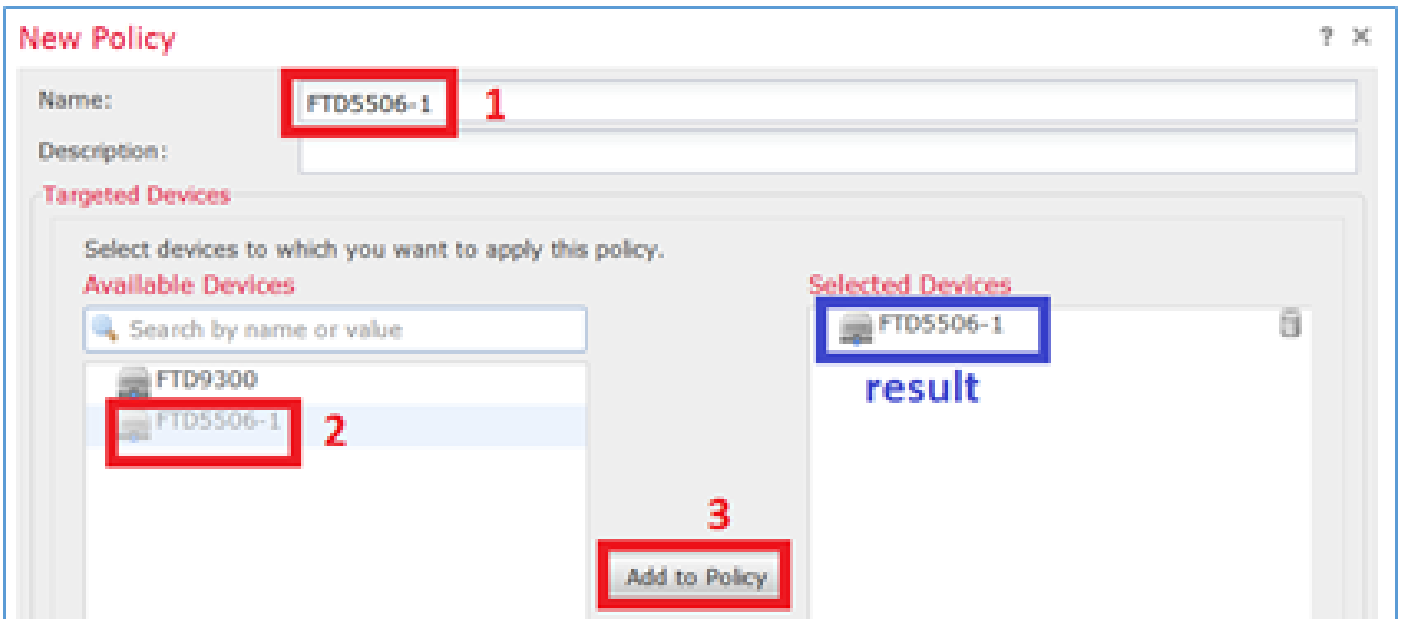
New Policy

? ✕

Name: FTD5506-1 1

Description:

Targeted Devices

Select devices to which you want to apply this policy.

Available Devices

Search by name or value

FTD9300

FTD5506-1 2

3

Add to Policy

Selected Devices

FTD5506-1

result